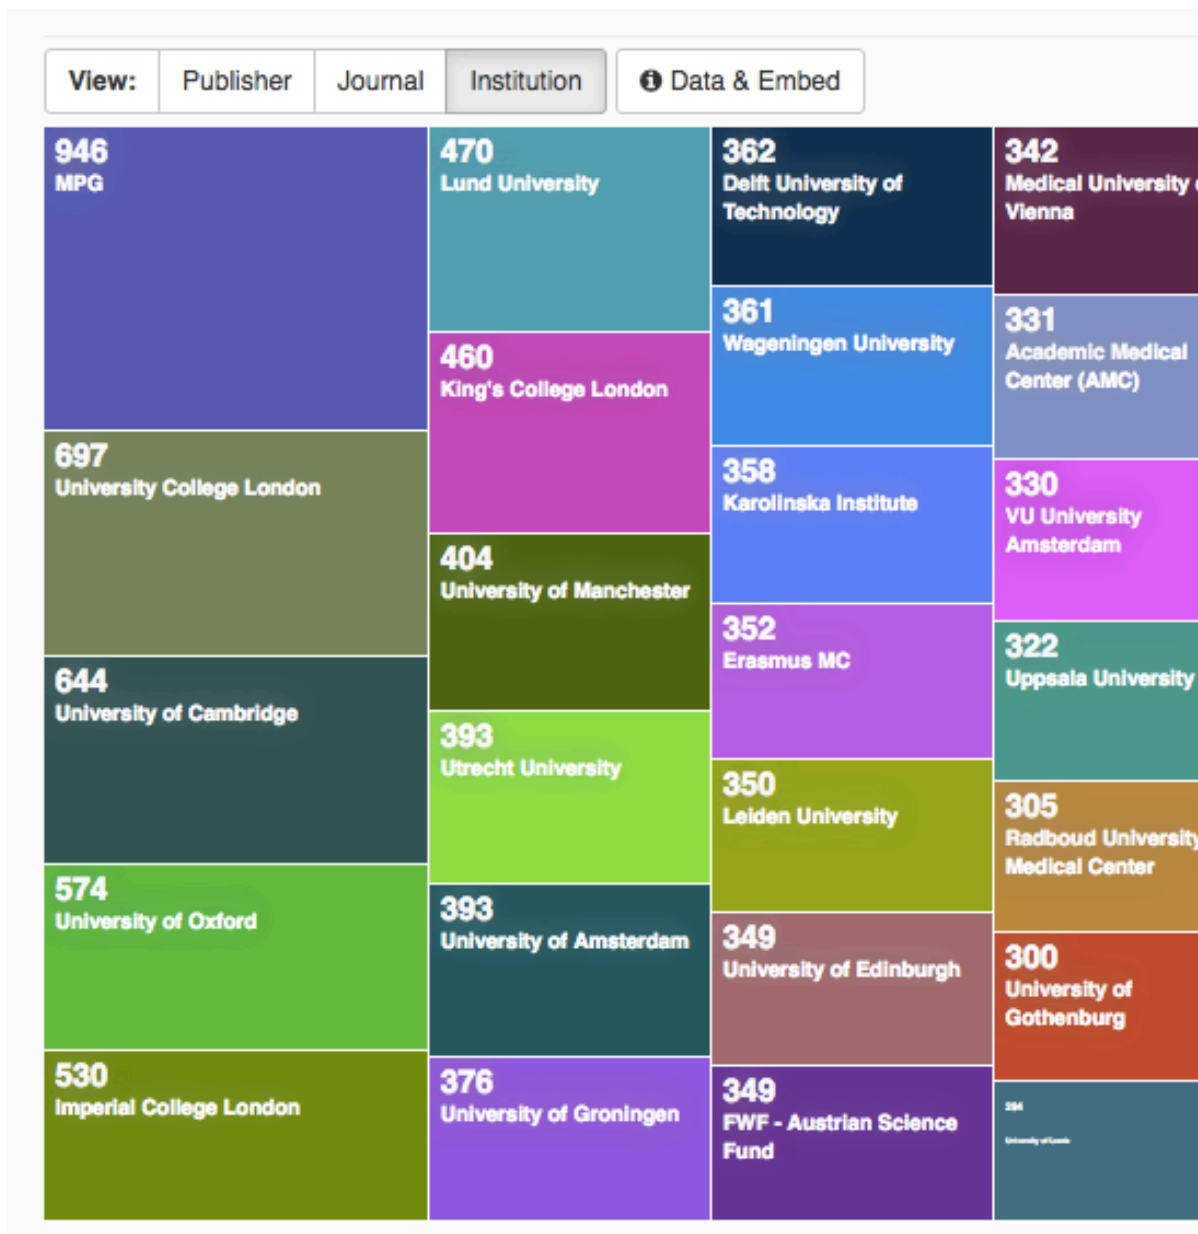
View: Publisher Journal Institution Data & Embed

946
MPG

697
University College London

644
University of Cambridge

574
University of Oxford

530
Imperial College London

470
Lund University

460
King's College London

404
University of Manchester

393
Utrecht University

393
University of Amsterdam

376
University of Groningen

362
Delft University of Technology

361
Wageningen University

358
Karolinska Institute

352
Erasmus MC

350
Leiden University

349
University of Edinburgh

349
FWF - Austrian Science Fund

342
Medical University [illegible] Vienna

331
Academic Medical Center (AMC)

330
VU University Amsterdam

322
Uppsala University

305
Radboud University Medical Center

300
University of Gothenburg

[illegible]
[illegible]